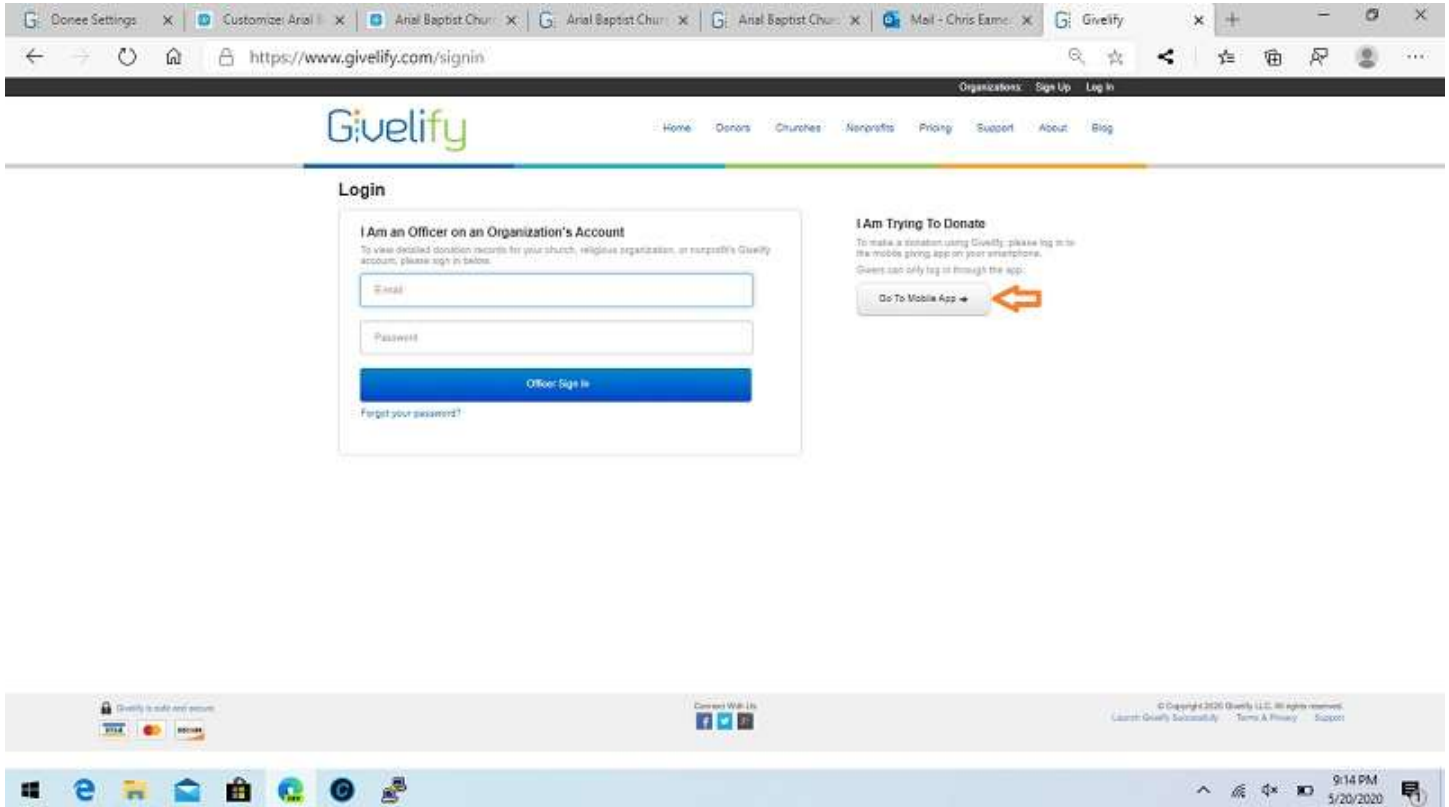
Donee Settings | Customize: Arial B | Arial Baptist Chur | Arial Baptist Chur | Arial Baptist Chur | Mail - Chris Eame | Givelify

https://www.givelify.com/signin

Organizations: Sign Up Log In

Givelify

Home Donors Churches Nonprofits Pricing Support About Blog

Login

I Am an Officer on an Organization's Account

To view detailed donation records for your church, religious organization, or nonprofit's Givelify account, please sign in below.

Email

Password

Officer Sign In

Forgot your password?

I Am Trying To Donate

To make a donation using Givelify, please log in to the mobile giving app on your smartphone.

Givers can only log in through the app.

Go To Mobile App →

Givelify is safe and secure

VISA DISCOVER

Connect With Us

© Copyright 2020 Givelify LLC. All rights reserved.

Launch Givelify Successfully Terms & Privacy Support

9:14 PM
5/20/2020